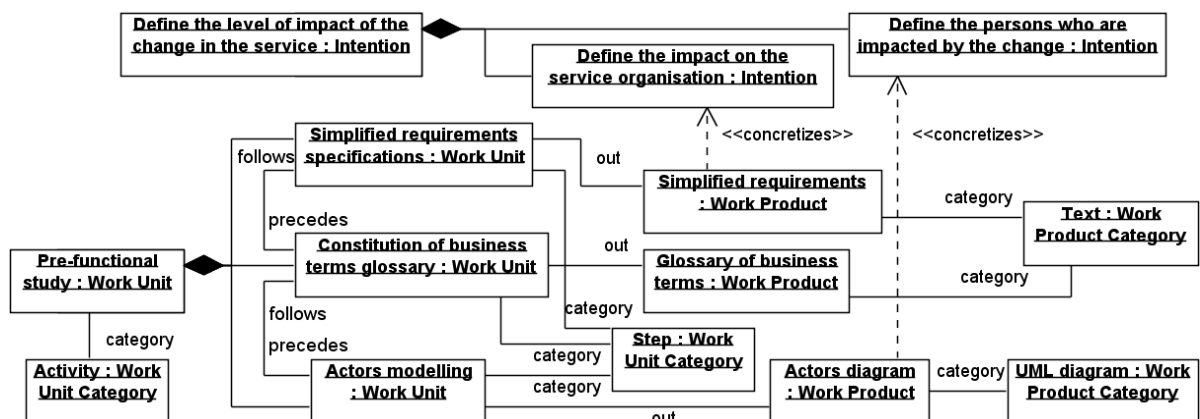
Define the level of impact of the change in the service : Intention

Define the persons who are impacted by the change : Intention

Define the impact on the service organisation : Intention

<<concretizes>>

<<concretizes>>

Simplified requirements specifications : Work Unit

follows

out

Simplified requirements : Work Product

category

Text : Work Product Category

precedes

Pre-functional study : Work Unit

Constitution of business terms glossary : Work Unit

out

Glossary of business terms : Work Product

category

category

follows

Step : Work Unit Category

category

precedes

category

Activity : Work Unit Category

Actors modelling : Work Unit

category

Actors diagram : Work Product

category

UML diagram : Work Product Category

out